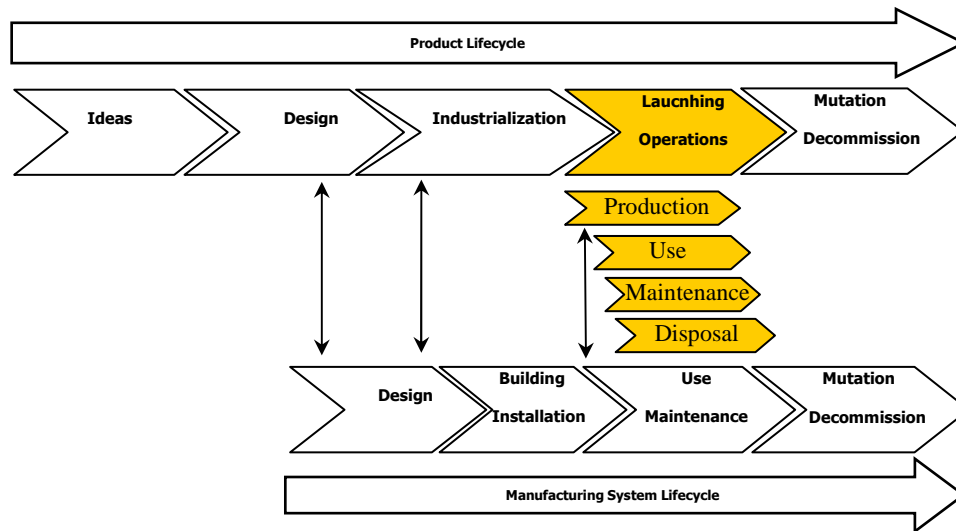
Product Lifecycle

Ideas

Design

Industrialization

Laucnhing Operations

Mutation Decommission

Production

Use

Maintenance

Disposal

Design

Building Installation

Use Maintenance

Mutation Decommission

Manufacturing System Lifecycle